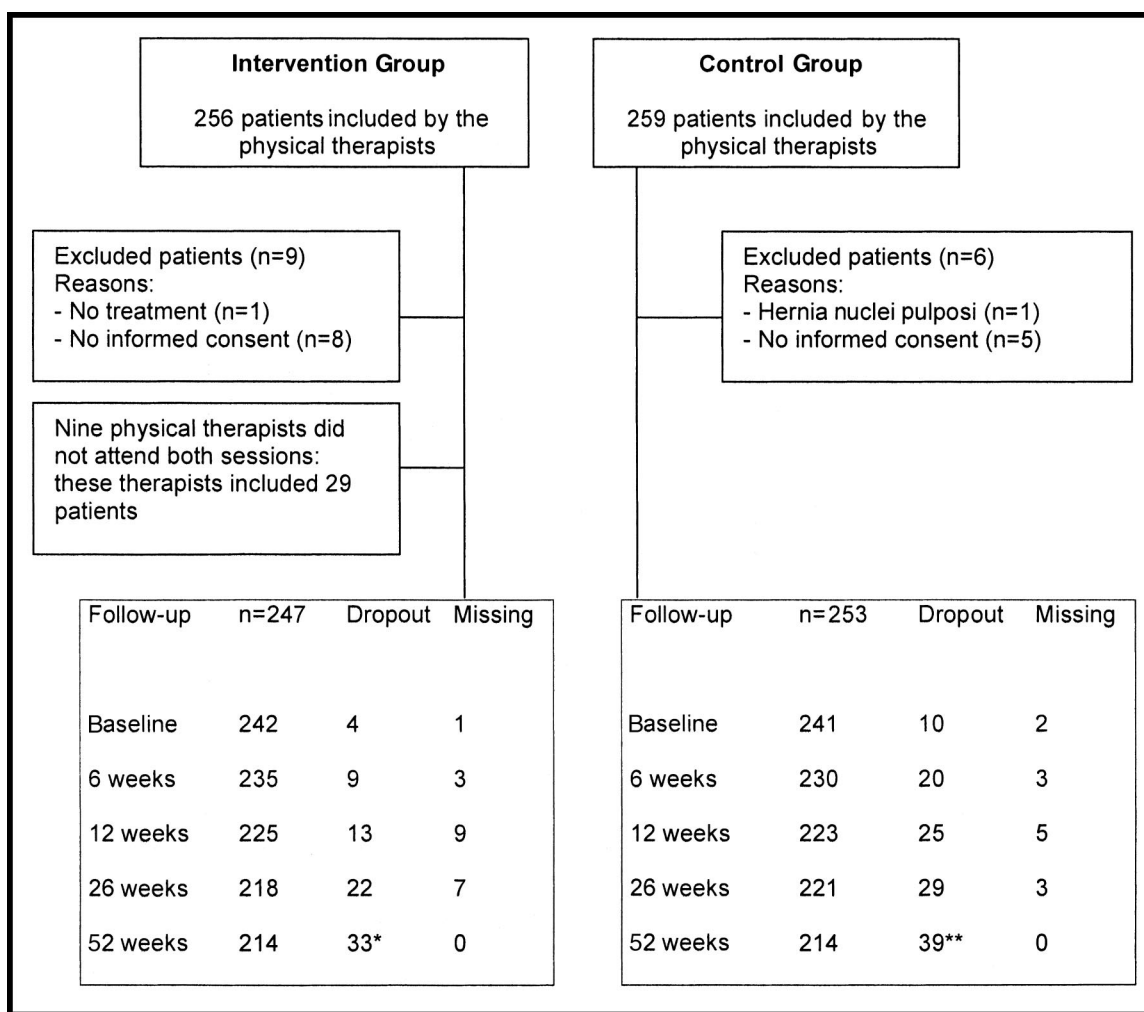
**Intervention Group**

256 patients included by the physical therapists

**Control Group**

259 patients included by the physical therapists

Excluded patients (n=9)
Reasons:
- No treatment (n=1)
- No informed consent (n=8)

Excluded patients (n=6)
Reasons:
- Hernia nuclei pulposi (n=1)
- No informed consent (n=5)

Nine physical therapists did not attend both sessions: these therapists included 29 patients

| Follow-up | n=247 | Dropout | Missing |
|---|---|---|---|
| Baseline | 242 | 4 | 1 |
| 6 weeks | 235 | 9 | 3 |
| 12 weeks | 225 | 13 | 9 |
| 26 weeks | 218 | 22 | 7 |
| 52 weeks | 214 | 33* | 0 |

| Follow-up | n=253 | Dropout | Missing |
|---|---|---|---|
| Baseline | 241 | 10 | 2 |
| 6 weeks | 230 | 20 | 3 |
| 12 weeks | 223 | 25 | 5 |
| 26 weeks | 221 | 29 | 3 |
| 52 weeks | 214 | 39** | 0 |